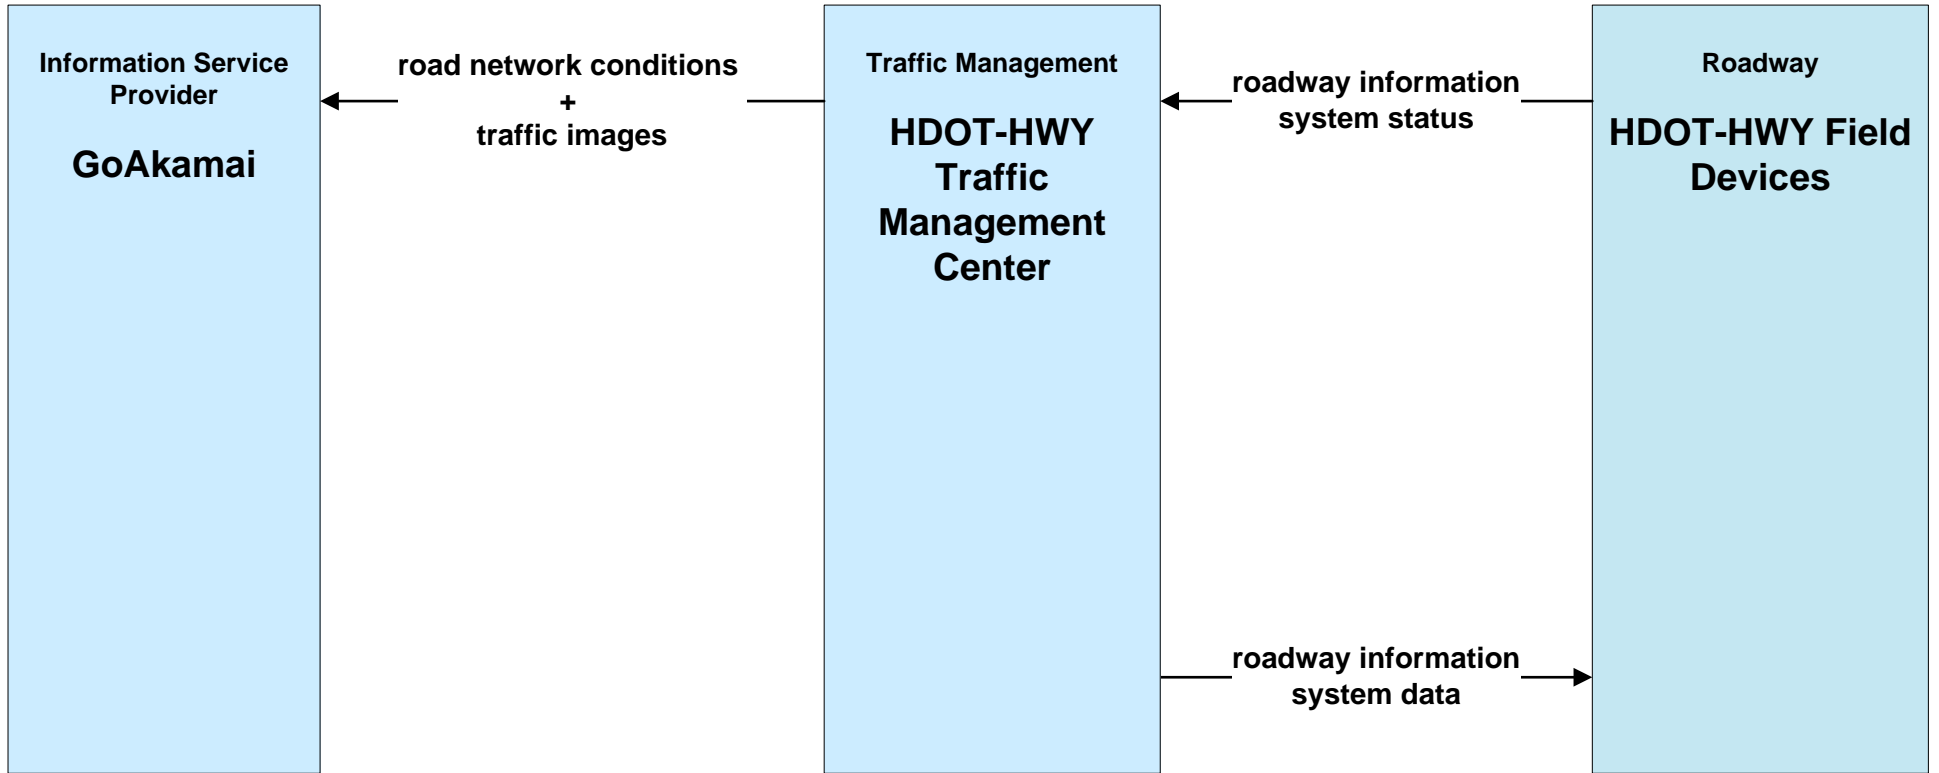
Information Service Provider

GoAkamai

road network conditions
+
traffic images

Traffic Management

HDOT-HWY Traffic Management Center

roadway information system status

Roadway

HDOT-HWY Field Devices

roadway information system data